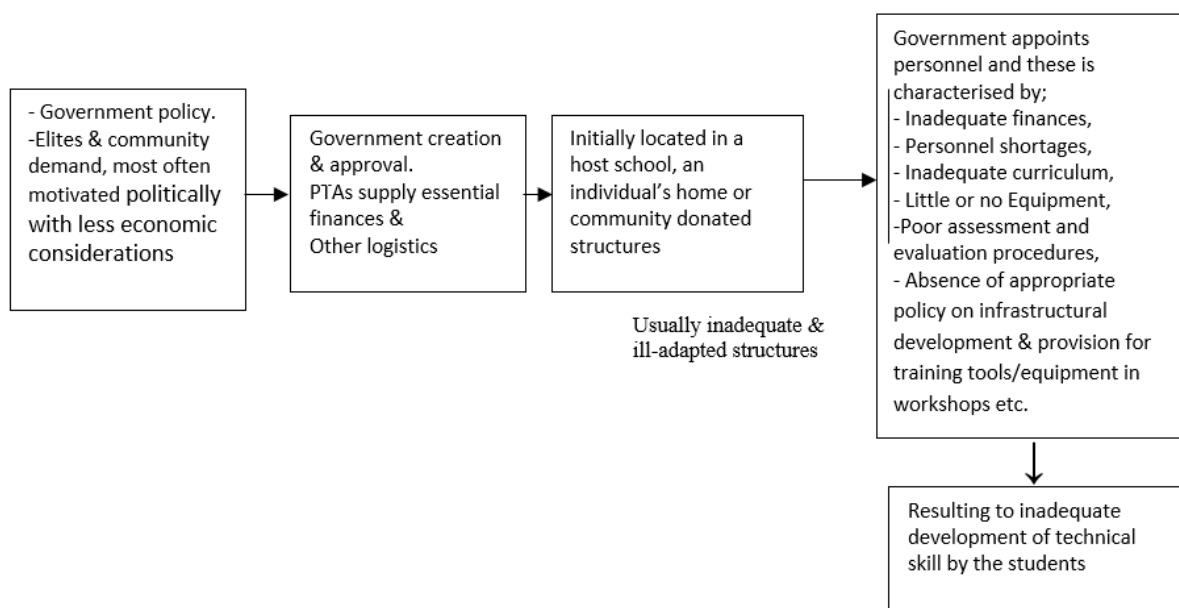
- Government policy.
-Elites & community demand, most often motivated politically with less economic considerations

Government creation & approval.
PTAs supply essential finances &
Other logistics

Initially located in a host school, an individual's home or community donated structures

Usually inadequate & ill-adapted structures

Government appoints personnel and these is characterised by;
- Inadequate finances,
- Personnel shortages,
- Inadequate curriculum,
- Little or no Equipment,
-Poor assessment and evaluation procedures,
- Absence of appropriate policy on infrastructural development & provision for training tools/equipment in workshops etc.

Resulting to inadequate development of technical skill by the students